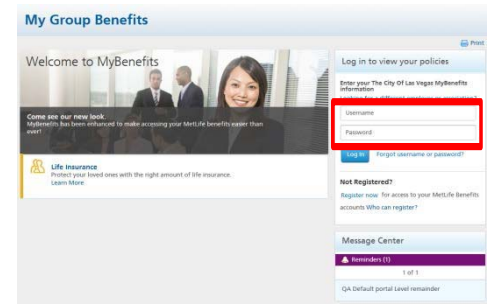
My Group Benefits

Print

Welcome to MyBenefits

Come see our new look.
MyBenefits has been enhanced to make accessing your MetLife benefits easier than ever!

Life Insurance
Protect your loved ones with the right amount of life insurance.
Learn More

Log in to view your policies

Enter your The City Of Las Vegas MyBenefits information
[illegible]

Username

Password

Log In
Forgot username or password?

Not Registered?

Register now for access to your MetLife Benefits accounts Who can register?

Message Center

Reminders (1)

1 of 1

QA Default portal Level remainder